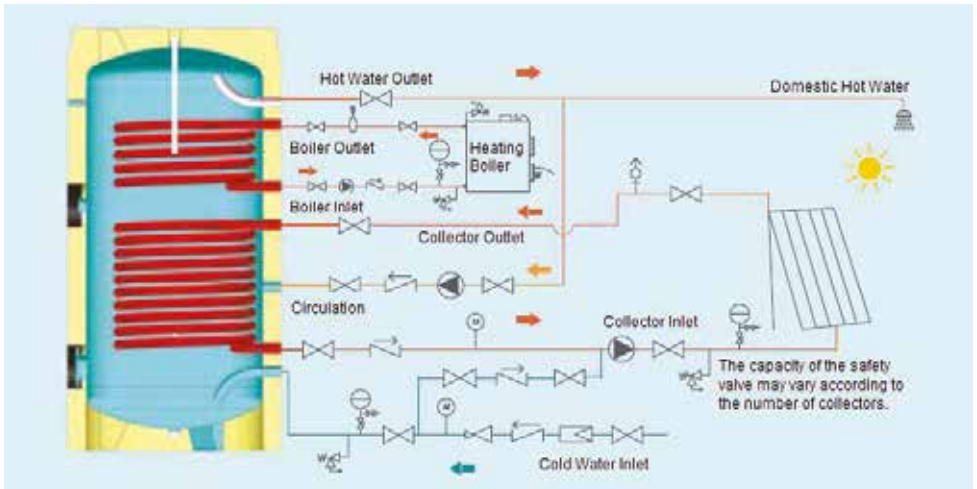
Hot Water Outlet

Domestic Hot Water

Boiler Outlet

Heating Boiler

Boiler Inlet

Collector Outlet

Circulation

Collector Inlet

The capacity of the safety valve may vary according to the number of collectors.

Cold Water Inlet